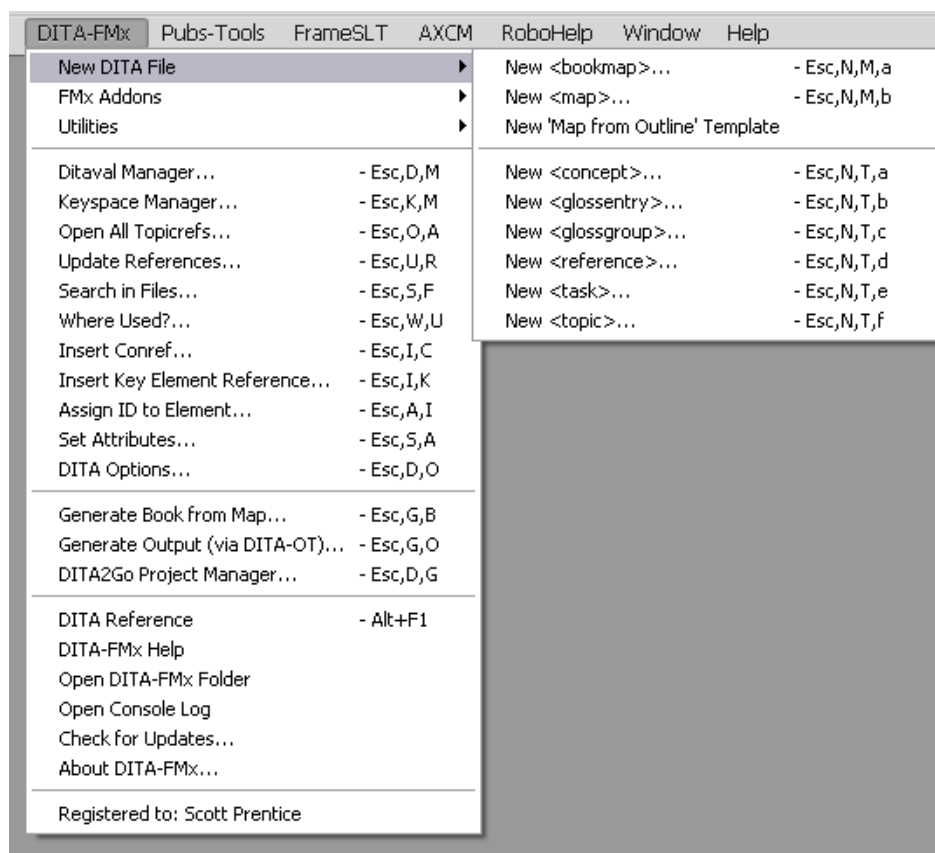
DITA-FMx Pubs-Tools FrameSLT AXCM RoboHelp Window Help

New DITA File
FMx Addons
Utilities

Ditaval Manager... - Esc,D,M
Keyspace Manager... - Esc,K,M
Open All Topicrefs... - Esc,O,A
Update References... - Esc,U,R
Search in Files... - Esc,S,F
Where Used?... - Esc,W,U
Insert Conref... - Esc,I,C
Insert Key Element Reference... - Esc,I,K
Assign ID to Element... - Esc,A,I
Set Attributes... - Esc,S,A
DITA Options... - Esc,D,O

Generate Book from Map... - Esc,G,B
Generate Output (via DITA-OT)... - Esc,G,O
DITA2Go Project Manager... - Esc,D,G

DITA Reference - Alt+F1
DITA-FMx Help
Open DITA-FMx Folder
Open Console Log
Check for Updates...
About DITA-FMx...

Registered to: Scott Prentice

New <bookmap>... - Esc,N,M,a
New <map>... - Esc,N,M,b
New 'Map from Outline' Template

New <concept>... - Esc,N,T,a
New <glossentry>... - Esc,N,T,b
New <glossgroup>... - Esc,N,T,c
New <reference>... - Esc,N,T,d
New <task>... - Esc,N,T,e
New <topic>... - Esc,N,T,f